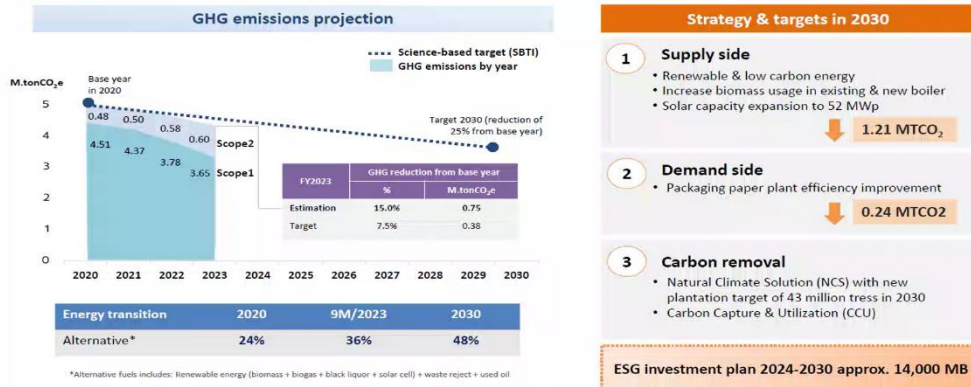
GHG emissions projection

Science-based target (SBTI)
GHG emissions by year

M.tonCO$_2$e

Base year in 2020

5
4
3
2
1
0

0.48
0.50
0.58
0.60 Scope2
4.51
4.37
3.78
3.65 Scope1

Target 2030 (reduction of 25% from base year)

| FY2023 | GHG reduction from base year | |
|---|---|---|
| | % | M.tonCO$_2$e |
| Estimation | 15.0% | 0.75 |
| Target | 7.5% | 0.38 |

2020 2021 2022 2023 2024 2025 2026 2027 2028 2029 2030

| Energy transition | 2020 | 9M/2023 | 2030 |
|---|---|---|---|
| Alternative* | 24% | 36% | 48% |

*Alternative fuels includes: Renewable energy (biomass + biogas + black liquor + solar cell) + waste reject + used oil

Strategy & targets in 2030

1 Supply side
• Renewable & low carbon energy
• Increase biomass usage in existing & new boiler
• Solar capacity expansion to 52 MWp
1.21 MTCO$_2$

2 Demand side
• Packaging paper plant efficiency improvement
0.24 MTCO2

3 Carbon removal
• Natural Climate Solution (NCS) with new plantation target of 43 million tress in 2030
• Carbon Capture & Utilization (CCU)

ESG investment plan 2024-2030 approx. 14,000 MB